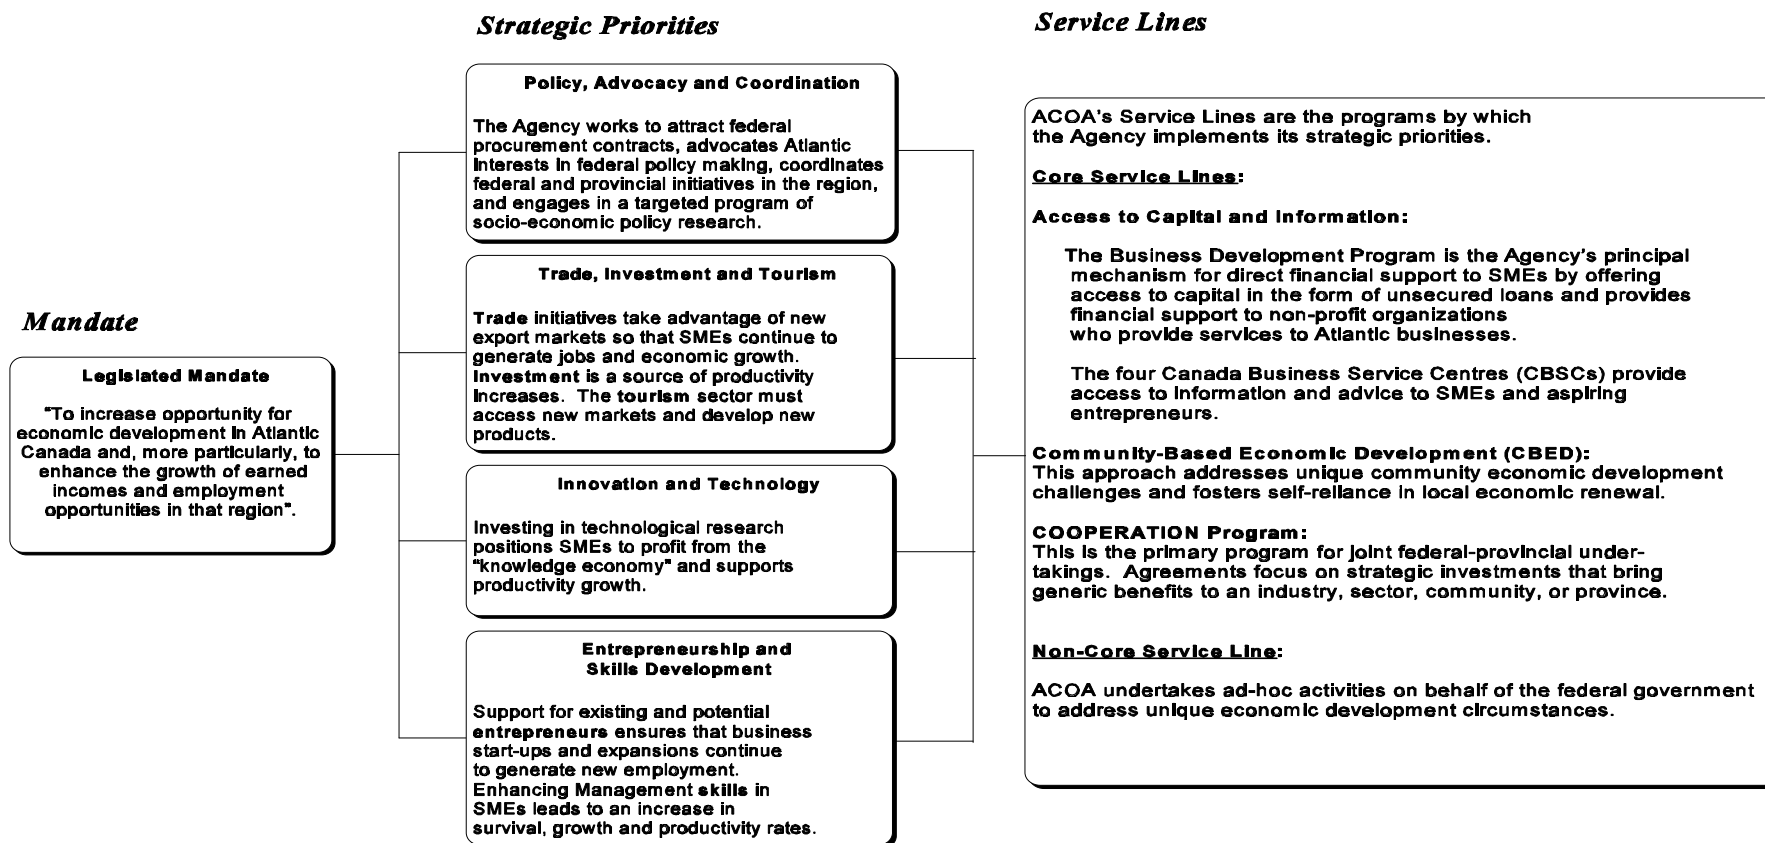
Mandate

Legislated Mandate

"To increase opportunity for economic development in Atlantic Canada and, more particularly, to enhance the growth of earned incomes and employment opportunities in that region".

Strategic Priorities

Policy, Advocacy and Coordination

The Agency works to attract federal procurement contracts, advocates Atlantic interests in federal policy making, coordinates federal and provincial initiatives in the region, and engages in a targeted program of socio-economic policy research.

Trade, Investment and Tourism

Trade initiatives take advantage of new export markets so that SMEs continue to generate jobs and economic growth. Investment is a source of productivity increases. The tourism sector must access new markets and develop new products.

Innovation and Technology

Investing in technological research positions SMEs to profit from the "knowledge economy" and supports productivity growth.

Entrepreneurship and Skills Development

Support for existing and potential entrepreneurs ensures that business start-ups and expansions continue to generate new employment. Enhancing Management skills in SMEs leads to an increase in survival, growth and productivity rates.

Service Lines

ACOA's Service Lines are the programs by which the Agency implements its strategic priorities.

Core Service Lines:

Access to Capital and Information:

The Business Development Program is the Agency's principal mechanism for direct financial support to SMEs by offering access to capital in the form of unsecured loans and provides financial support to non-profit organizations who provide services to Atlantic businesses.

The four Canada Business Service Centres (CBSCs) provide access to information and advice to SMEs and aspiring entrepreneurs.

Community-Based Economic Development (CBED):
This approach addresses unique community economic development challenges and fosters self-reliance in local economic renewal.

COOPERATION Program:
This is the primary program for joint federal-provincial undertakings. Agreements focus on strategic investments that bring generic benefits to an industry, sector, community, or province.

Non-Core Service Line:

ACOA undertakes ad-hoc activities on behalf of the federal government to address unique economic development circumstances.